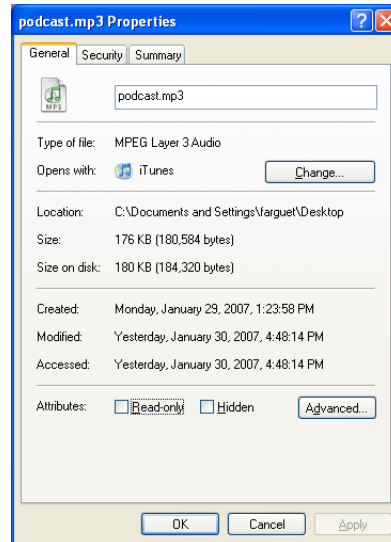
podcast.mp3 Properties

General | Security | Summary

MP3

podcast.mp3

Type of file: MPEG Layer 3 Audio

Opens with: iTunes

Change...

Location: C:\Documents and Settings\farguet\Desktop

Size: 176 KB (180,584 bytes)

Size on disk: 180 KB (184,320 bytes)

Created: Monday, January 29, 2007, 1:23:58 PM

Modified: Yesterday, January 30, 2007, 4:48:14 PM

Accessed: Yesterday, January 30, 2007, 4:48:14 PM

Attributes: Read-only Hidden

Advanced...

OK Cancel Apply